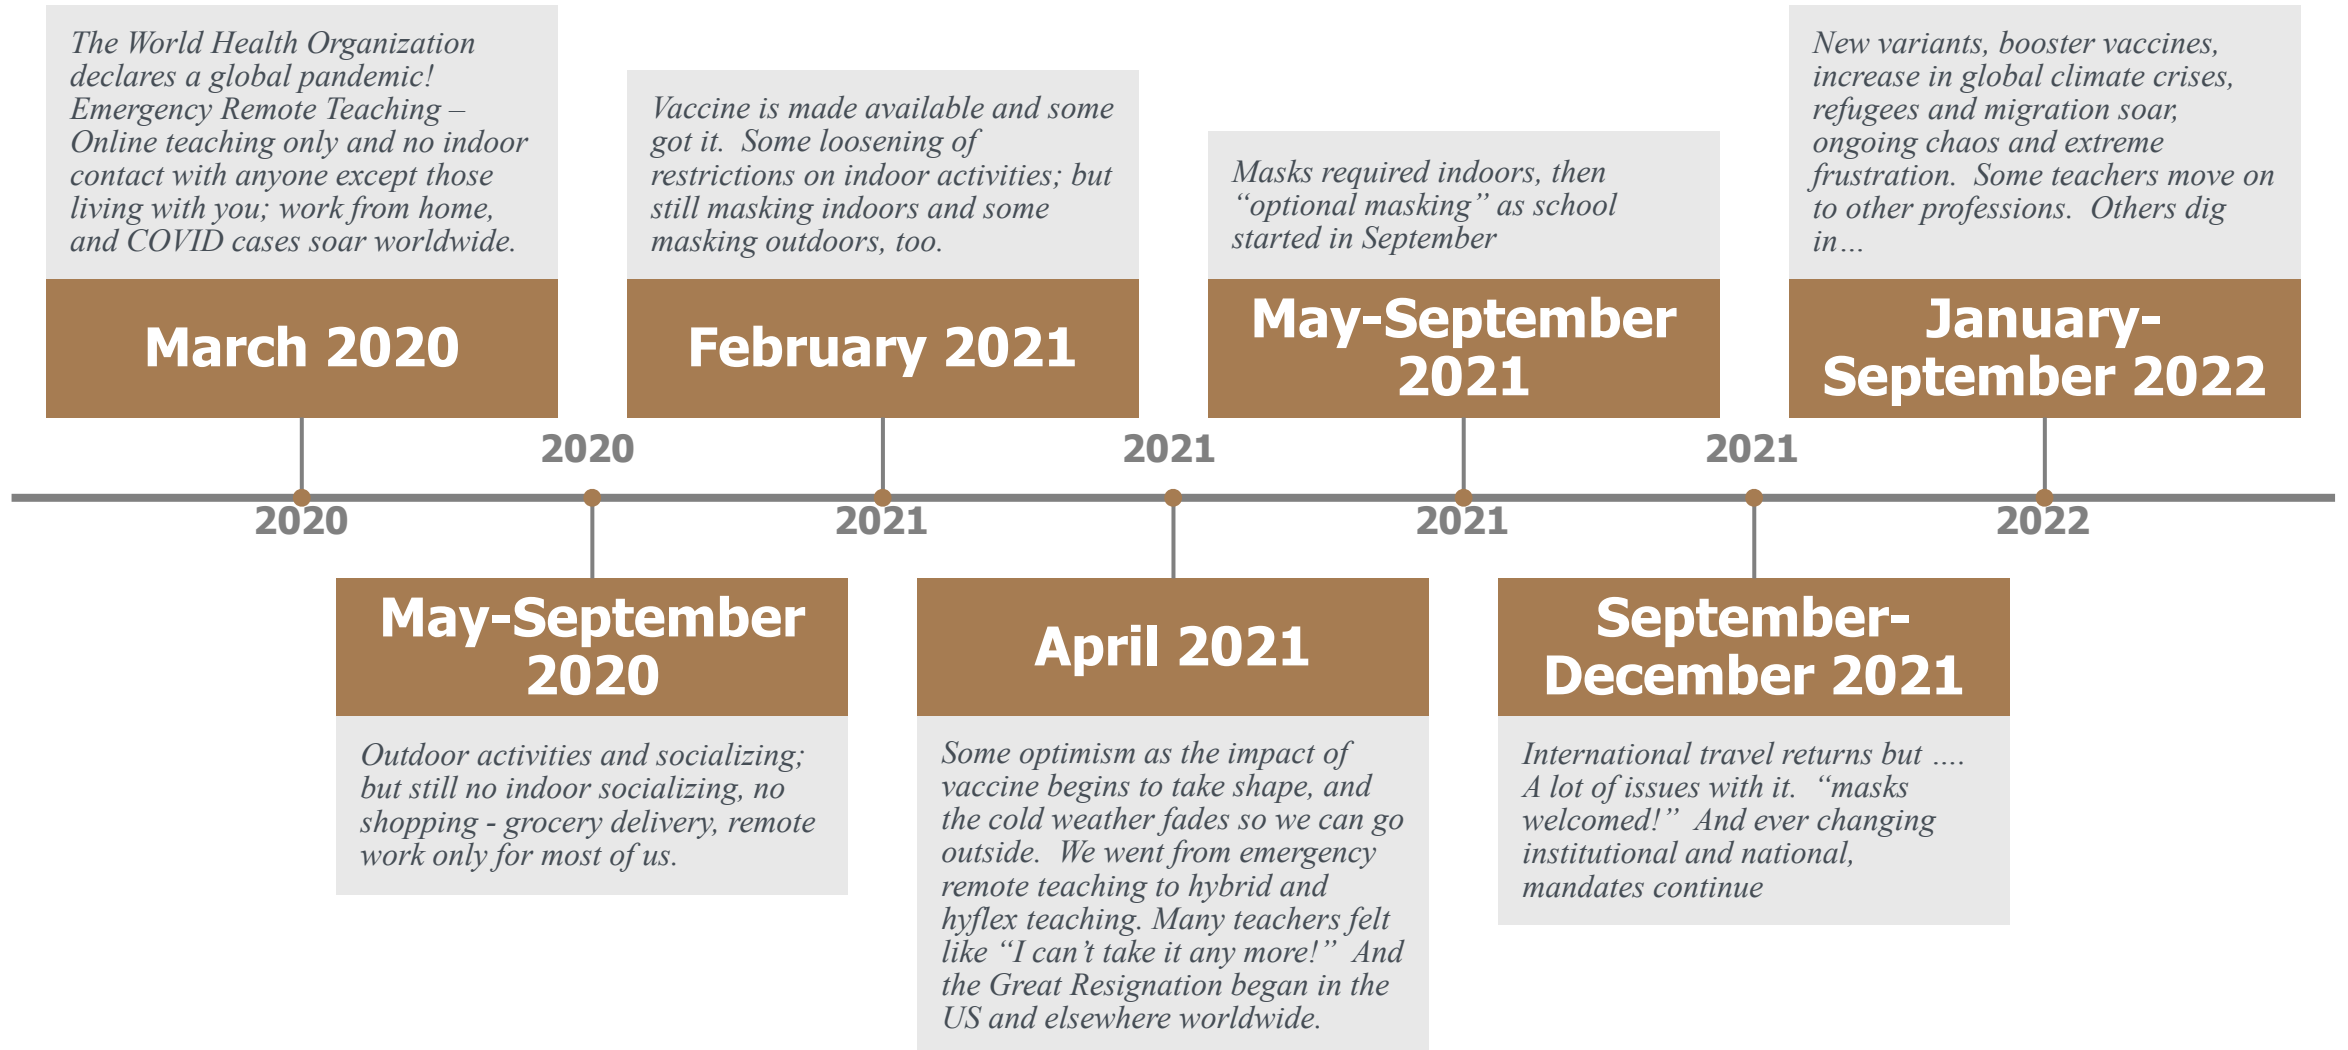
The World Health Organization declares a global pandemic! Emergency Remote Teaching – Online teaching only and no indoor contact with anyone except those living with you; work from home, and COVID cases soar worldwide.

March 2020

2020

May-September 2020

Outdoor activities and socializing; but still no indoor socializing, no shopping - grocery delivery, remote work only for most of us.

2020

Vaccine is made available and some got it. Some loosening of restrictions on indoor activities; but still masking indoors and some masking outdoors, too.

February 2021

2021

April 2021

Some optimism as the impact of vaccine begins to take shape, and the cold weather fades so we can go outside. We went from emergency remote teaching to hybrid and hyflex teaching. Many teachers felt like "I can't take it any more!" And the Great Resignation began in the US and elsewhere worldwide.

2021

Masks required indoors, then "optional masking" as school started in September

May-September 2021

2021

September-December 2021

International travel returns but …. A lot of issues with it. "masks welcomed!" And ever changing institutional and national, mandates continue

2021

New variants, booster vaccines, increase in global climate crises, refugees and migration soar, ongoing chaos and extreme frustration. Some teachers move on to other professions. Others dig in…

January-September 2022

2022